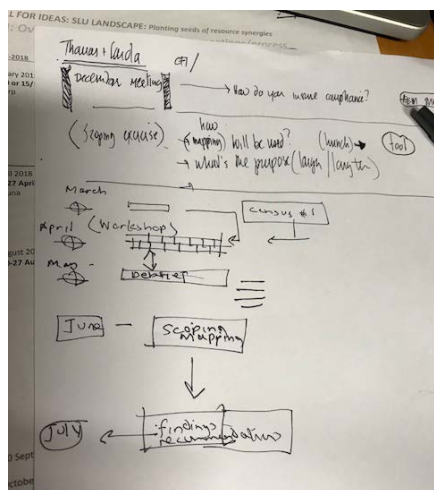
L FOR IDEAS: SLU LANDSCAPE: Planting seeds of resource synergies

-2018
ary 201
her 15/
s

Thomas + Linda
December meeting
CFI /
→ How do you insure compliance?
(Scoping exercise)
how
→ (mapping) will be used?
→ what's the purpose (laugh / lunch)
(launch) →
(tool)

2018
27 April
ana

March
Census #1
April (Workshop)
May
Densities

gust 20
-27 Au

June — Scoping mapping

July ← findings recommendation

0 Sept
ctobe